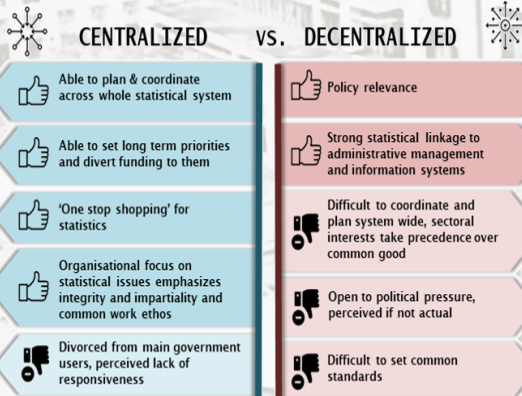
CENTRALIZED vs. DECENTRALIZED

Able to plan & coordinate across whole statistical system

Able to set long term priorities and divert funding to them

'One stop shopping' for statistics

Organisational focus on statistical issues emphasizes integrity and impartiality and common work ethos

Divorced from main government users, perceived lack of responsiveness

Policy relevance

Strong statistical linkage to administrative management and information systems

Difficult to coordinate and plan system wide, sectoral interests take precedence over common good

Open to political pressure, perceived if not actual

Difficult to set common standards